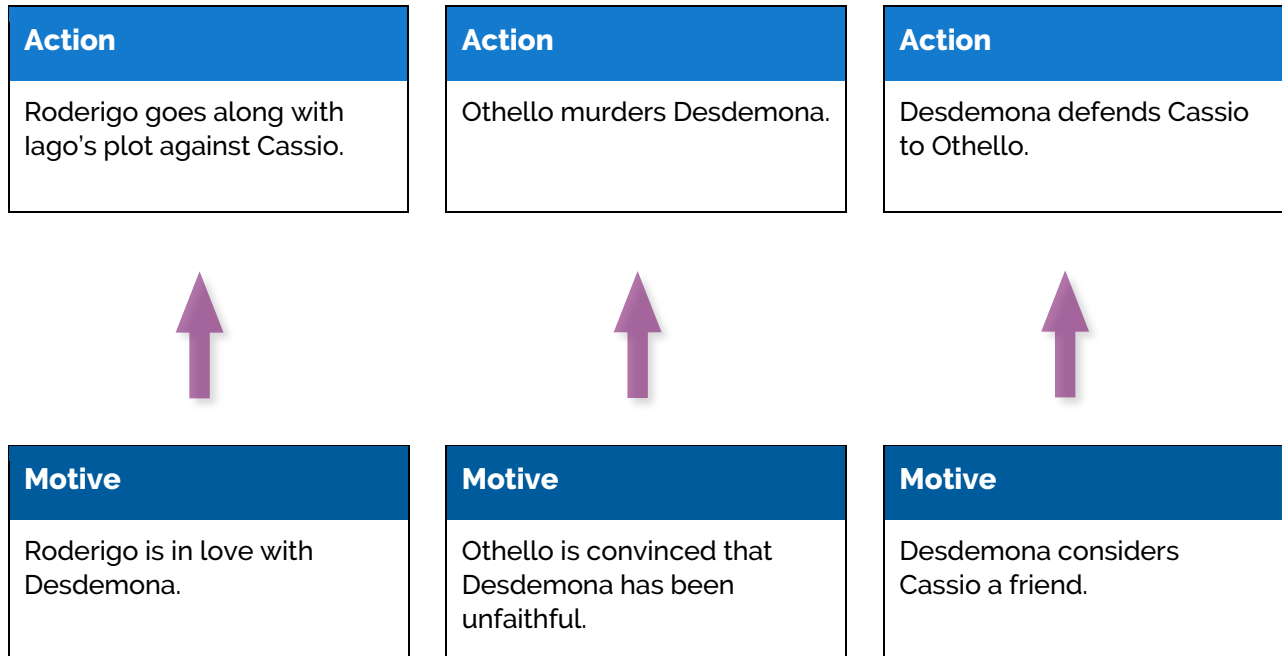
Action

Roderigo goes along with Iago's plot against Cassio.

Action

Othello murders Desdemona.

Action

Desdemona defends Cassio to Othello.

Motive

Roderigo is in love with Desdemona.

Motive

Othello is convinced that Desdemona has been unfaithful.

Motive

Desdemona considers Cassio a friend.